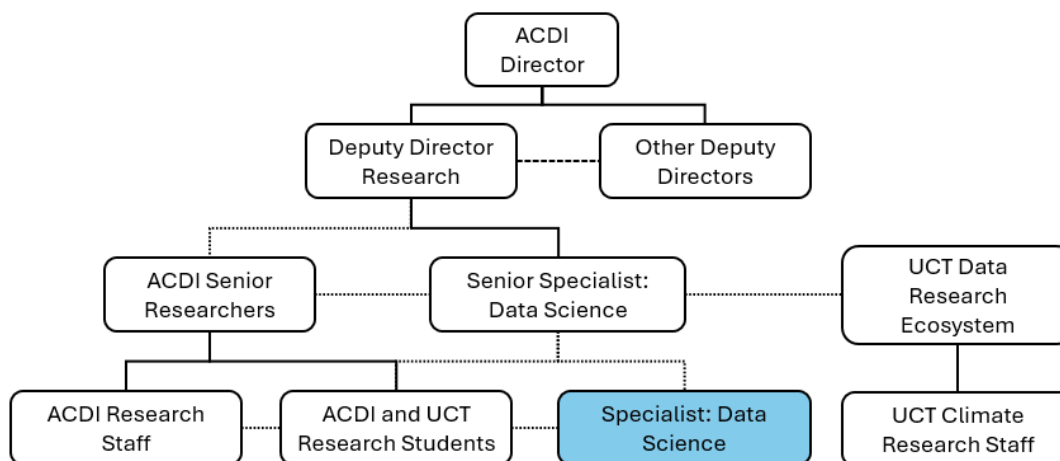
ACDI Director

Deputy Director Research

Other Deputy Directors

ACDI Senior Researchers

Senior Specialist: Data Science

UCT Data Research Ecosystem

ACDI Research Staff

ACDI and UCT Research Students

Specialist: Data Science

UCT Climate Research Staff